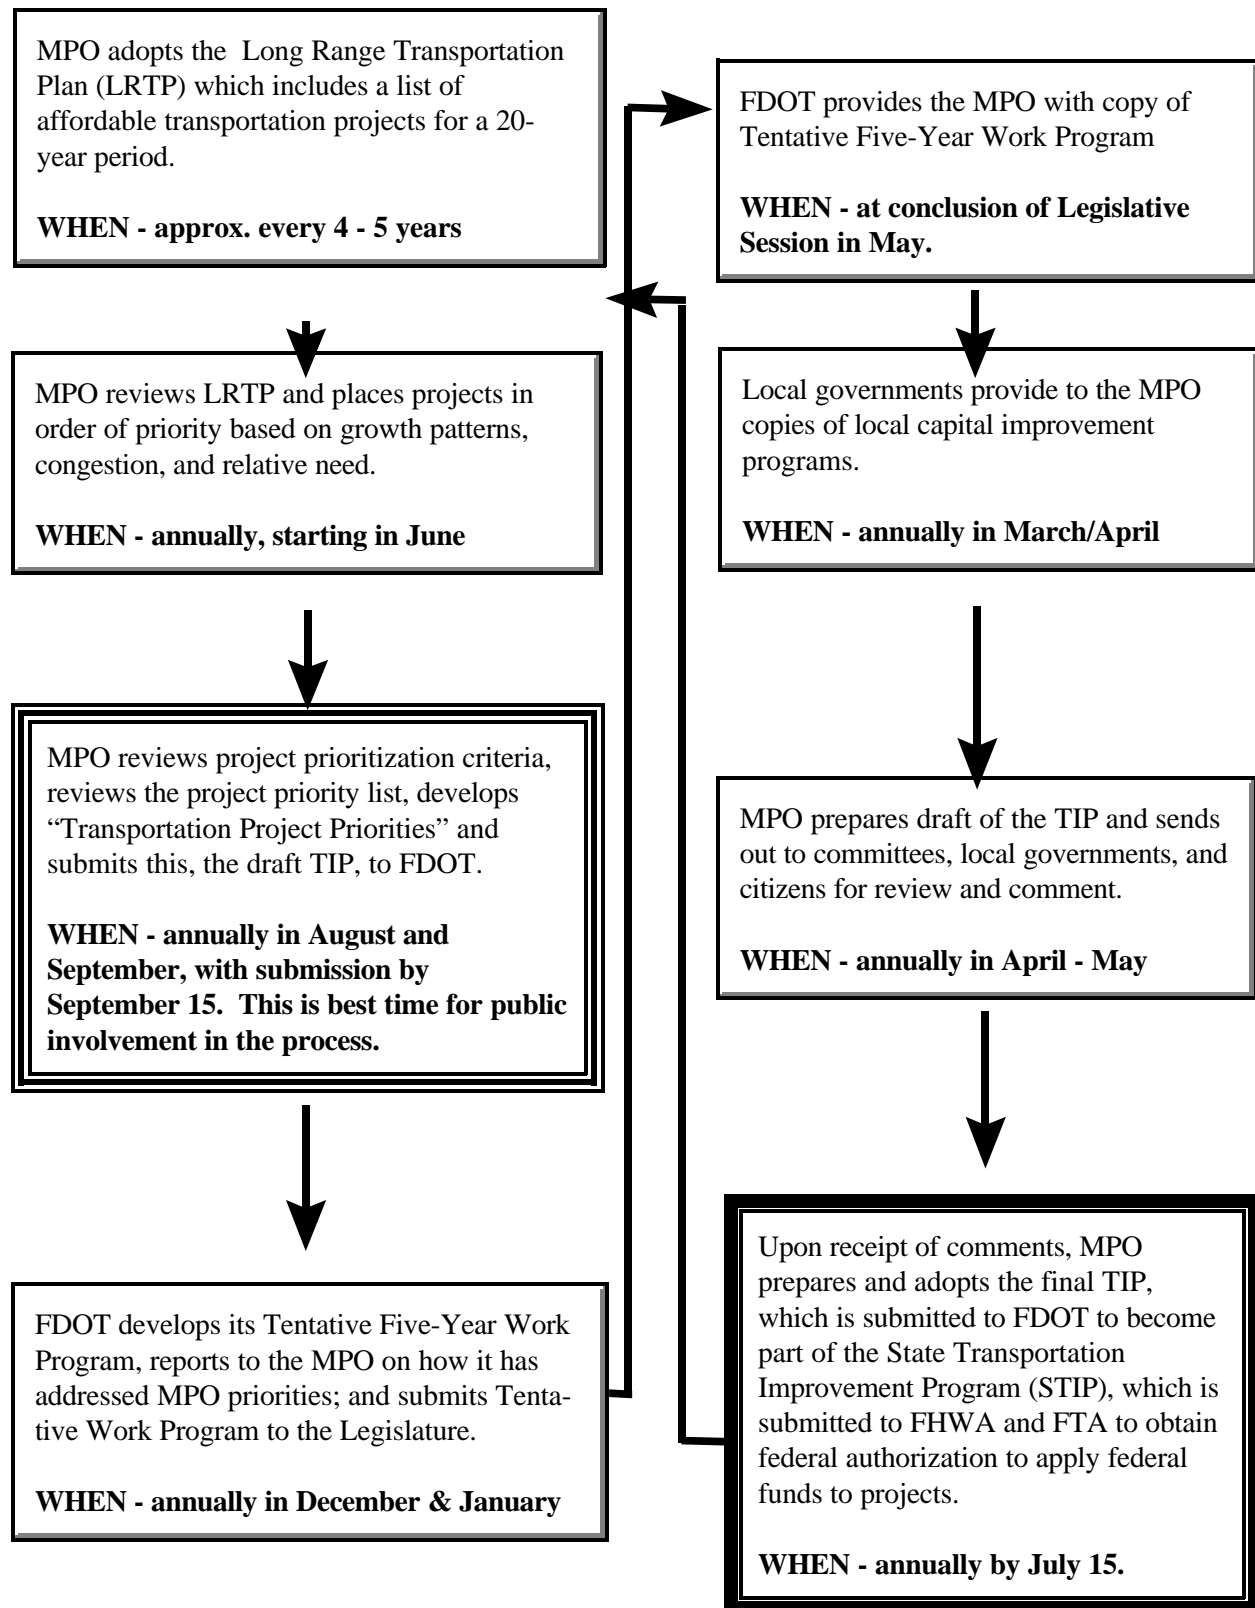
MPO adopts the Long Range Transportation Plan (LRTP) which includes a list of affordable transportation projects for a 20-year period.

**WHEN - approx. every 4 - 5 years**

MPO reviews LRTP and places projects in order of priority based on growth patterns, congestion, and relative need.

**WHEN - annually, starting in June**

MPO reviews project prioritization criteria, reviews the project priority list, develops "Transportation Project Priorities" and submits this, the draft TIP, to FDOT.

**WHEN - annually in August and September, with submission by September 15. This is best time for public involvement in the process.**

FDOT develops its Tentative Five-Year Work Program, reports to the MPO on how it has addressed MPO priorities; and submits Tentative Work Program to the Legislature.

**WHEN - annually in December & January**

FDOT provides the MPO with copy of Tentative Five-Year Work Program

**WHEN - at conclusion of Legislative Session in May.**

Local governments provide to the MPO copies of local capital improvement programs.

**WHEN - annually in March/April**

MPO prepares draft of the TIP and sends out to committees, local governments, and citizens for review and comment.

**WHEN - annually in April - May**

Upon receipt of comments, MPO prepares and adopts the final TIP, which is submitted to FDOT to become part of the State Transportation Improvement Program (STIP), which is submitted to FHWA and FTA to obtain federal authorization to apply federal funds to projects.

**WHEN - annually by July 15.**